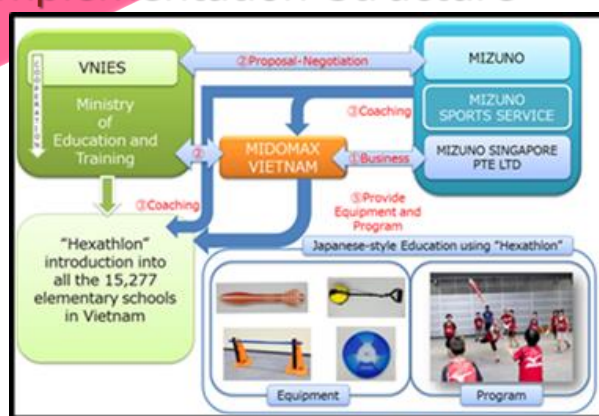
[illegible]mentation Structure

VNIES

COLLABORATION

Ministry of Education and Training

②Proposal-Negotiation

MIZUNO

MIZUNO SPORTS SERVICE

MIZUNO SINGAPORE PTE LTD

③Coaching

②

MIDOMAX VIETNAM

①Business

③Coaching

⑤Provide Equipment and Program

"Hexathlon" introduction into all the 15,277 elementary schools in Vietnam

Japanese-style Education using "Hexathlon"

Equipment

Program